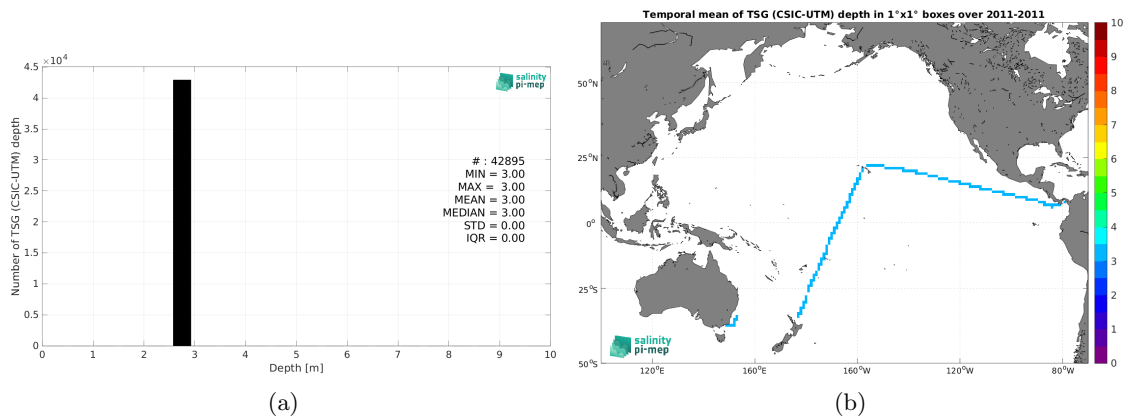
$\times 10^4$

4.5
4
3.5
3
2.5
2
1.5
1
0.5
0

Number of TSG (CSIC-UTM) depth

0 1 2 3 4 5 6 7 8 9 10

Depth [m]

salinity pi-mep

# : 42895
MIN = 3.00
MAX = 3.00
MEAN = 3.00
MEDIAN = 3.00
STD = 0.00
IQR = 0.00

(a)

Temporal mean of TSG (CSIC-UTM) depth in 1°x1° boxes over 2011-2011

50°N
25°N
0°
25°S
50°S

120°E 160°E 160°W 120°W 80°W

salinity pi-mep

10
9
8
7
6
5
4
3
2
1
0

(b)